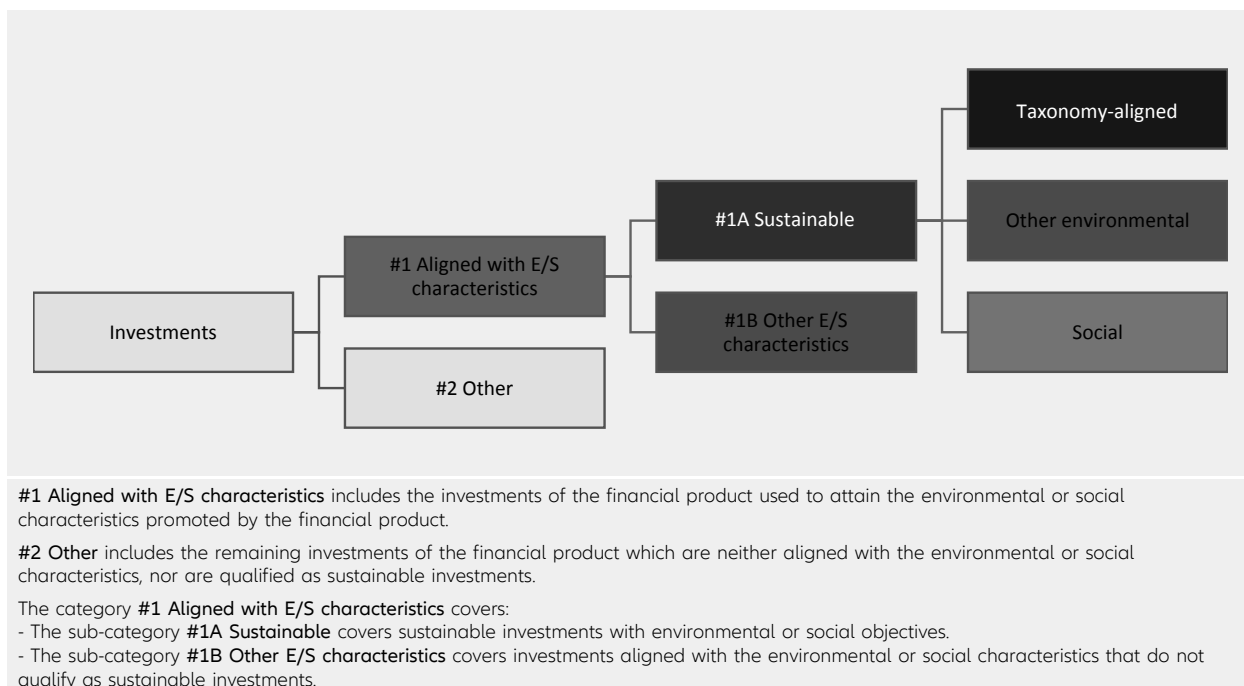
Investments

#1 Aligned with E/S characteristics

#2 Other

#1A Sustainable

#1B Other E/S characteristics

Taxonomy-aligned

Other environmental

Social

#1 Aligned with E/S characteristics includes the investments of the financial product used to attain the environmental or social characteristics promoted by the financial product.

#2 Other includes the remaining investments of the financial product which are neither aligned with the environmental or social characteristics, nor are qualified as sustainable investments.

The category #1 Aligned with E/S characteristics covers:
- The sub-category #1A Sustainable covers sustainable investments with environmental or social objectives.
- The sub-category #1B Other E/S characteristics covers investments aligned with the environmental or social characteristics that do not qualify as sustainable investments.